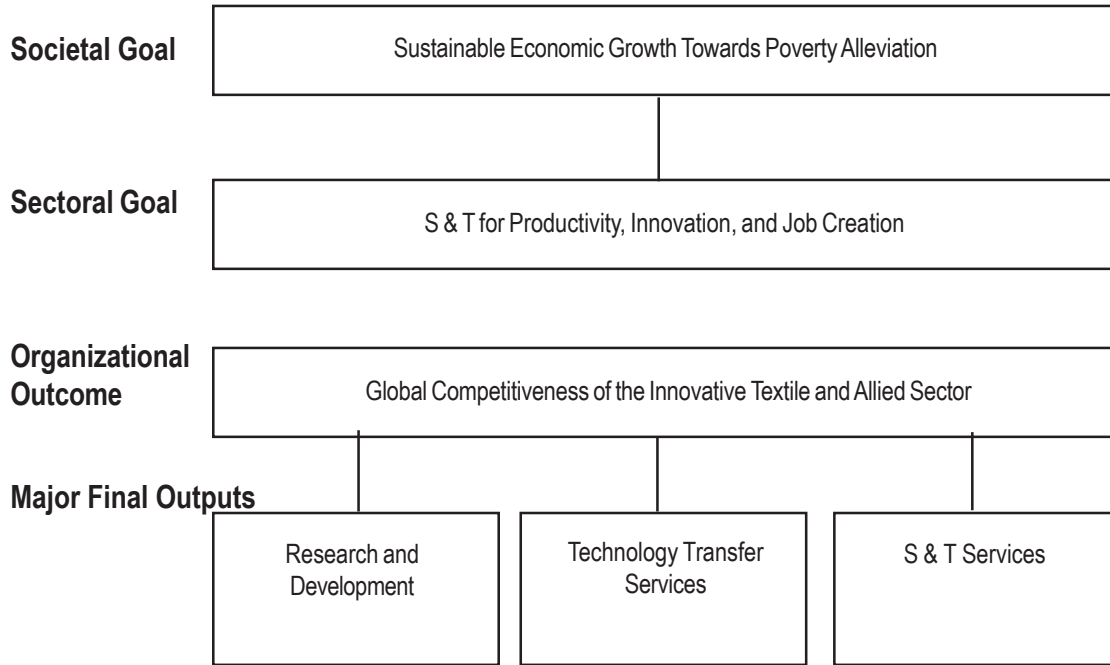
Societal Goal

Sustainable Economic Growth Towards Poverty Alleviation

Sectoral Goal

S & T for Productivity, Innovation, and Job Creation

Organizational Outcome

Global Competitiveness of the Innovative Textile and Allied Sector

Major Final Outputs

Research and Development

Technology Transfer Services

S & T Services